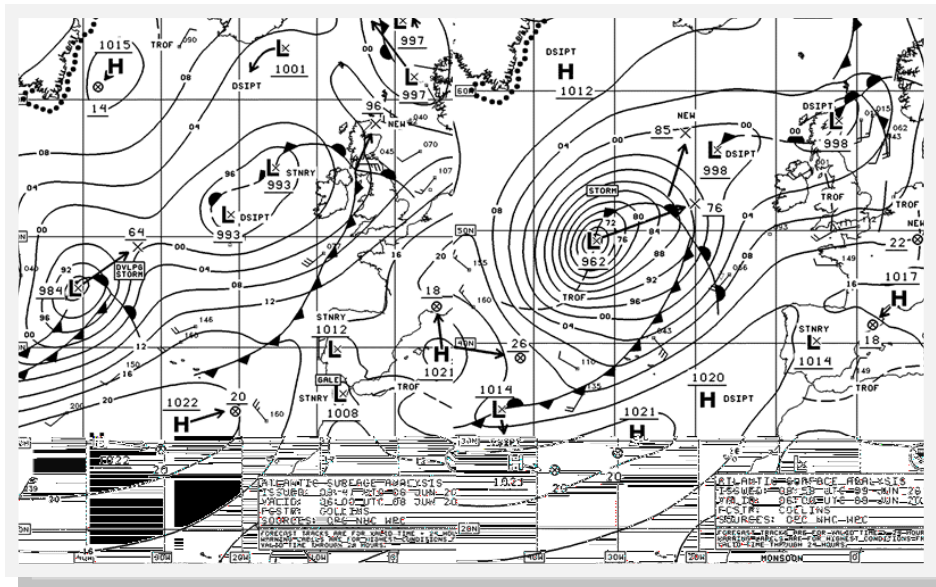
1015
H
14
TROF
090
08
1001
DSIPT
997
997
DSIPT
H
1012
60N
NEW
96
040
070
045
107
08
04
00
96
STNRY
993
993
DSIPT
04
08
00
NEW
85
DSIPT
998
DSIPT
998
015
062
043
STORM
80
72
76
962
84
88
92
96
TROF
76
04
TROF
TROF
50N
20
155
160
18
00
04
08
16
22
1017
H
18
64
00
92
984
DVLPG STORM
96
08
04
12
145
150
200
STNRY
1012
40N
H
1021
26
1014
110
135
043
056
149
STNRY
1014
TROF
GALE
STNRY
1008
TROF
1022
H
20
160
1020
H
DSIPT
1021
H
20
1021
20
30N
20N
ATLANTIC SURFACE ANALYSIS
ISSUED: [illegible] UTC 08 JUN 20
VALID: 0600 UTC 08 JUN 20
FCSTR: COLLINS
SOURCES: OPC NHC WPC
FORECAST TRACKS ARE FOR VALID TIME + 24 HOURS
WARNINGS ARE FOR HIGHEST CONDITIONS
VALID TIME THROUGH 24 HOURS
ATLANTIC SURFACE ANALYSIS
ISSUED: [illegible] UTC 08 JUN 20
VALID: 0600 UTC 08 JUN 20
FCSTR: COLLINS
SOURCES: OPC NHC WPC
FORECAST TRACKS ARE FOR VALID TIME + 24 HOURS
WARNINGS ARE FOR HIGHEST CONDITIONS
VALID TIME THROUGH 24 HOURS
90W
20W
30W
MONSOON
16